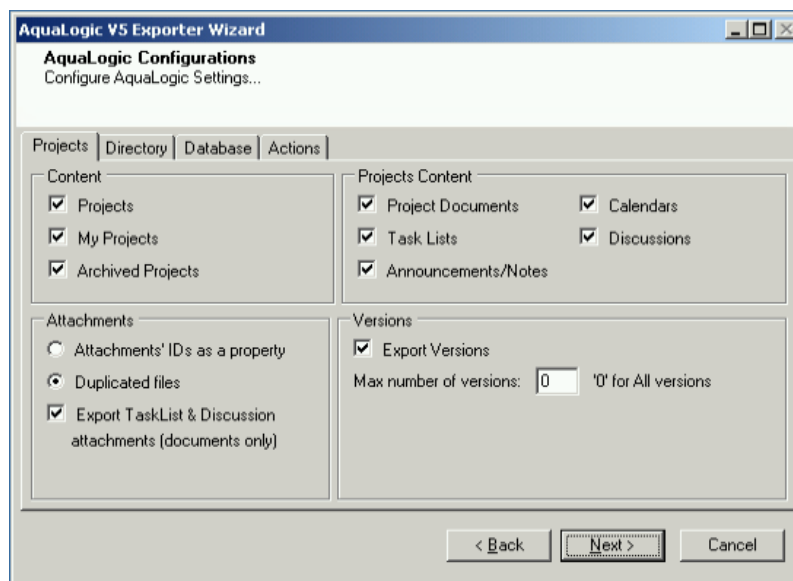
AquaLogic V5 Exporter Wizard

AquaLogic Configurations
Configure AquaLogic Settings...

Projects | Directory | Database | Actions

Content
☑ Projects
☑ My Projects
☑ Archived Projects

Projects Content
☑ Project Documents
☑ Task Lists
☑ Announcements/Notes
☑ Calendars
☑ Discussions

Attachments
○ Attachments' IDs as a property
◉ Duplicated files
☑ Export TaskList & Discussion attachments (documents only)

Versions
☑ Export Versions
Max number of versions: 0 '0' for All versions

< Back | Next > | Cancel